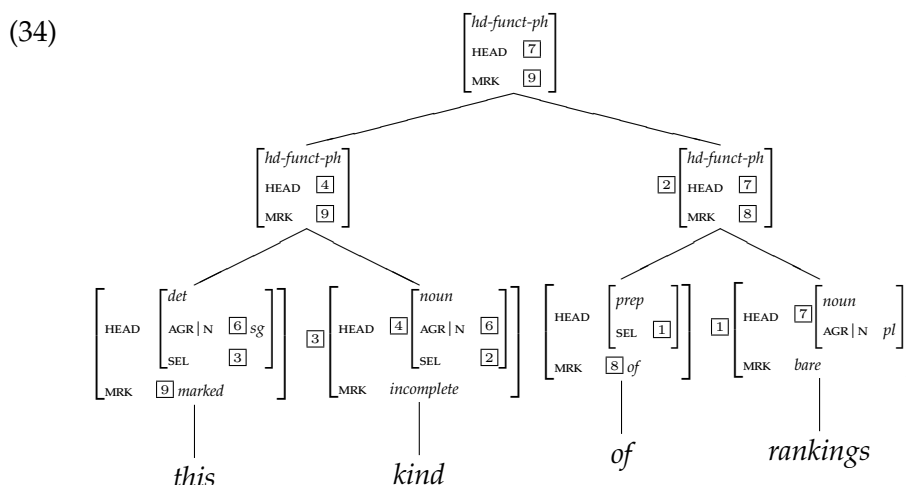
(34)

hd-funct-ph
HEAD 7
MRK 9

hd-funct-ph
HEAD 4
MRK 9

2 hd-funct-ph
HEAD 7
MRK 8

HEAD det
AGR | N 6 sg
SEL 3
MRK 9 marked

3 HEAD 4 noun
AGR | N 6
SEL 2
MRK incomplete

HEAD prep
SEL 1
MRK 8 of

1 HEAD 7 noun
AGR | N pl
MRK bare

this

kind

of

rankings